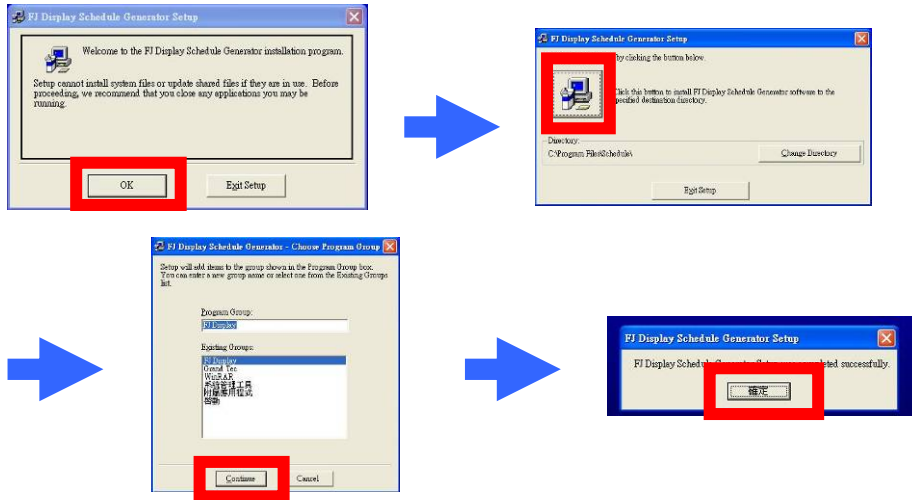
FJ Display Schedule Generator Setup

Welcome to the FJ Display Schedule Generator installation program.

Setup cannot install system files or update shared files if they are in use. Before proceeding, we recommend that you close any applications you may be running.

OK

Exit Setup

FJ Display Schedule Generator Setup

by clicking the button below.

Click this button to install FJ Display Schedule Generator software to the specified destination directory.

Directory:
C:\Program Files\Schedule\

Change Directory

Exit Setup

FJ Display Schedule Generator - Choose Program Group

Setup will add items to the group shown in the Program Group box. You can enter a new group name or select one from the Existing Groups list.

Program Group:
FJ Display

Existing Groups:
FJ Display
Grand Tec
WinRAR
系統管理工具
附屬應用程式
啟動

Continue

Cancel

FJ Display Schedule Generator Setup

FJ Display Schedu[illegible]leted successfully.

確定